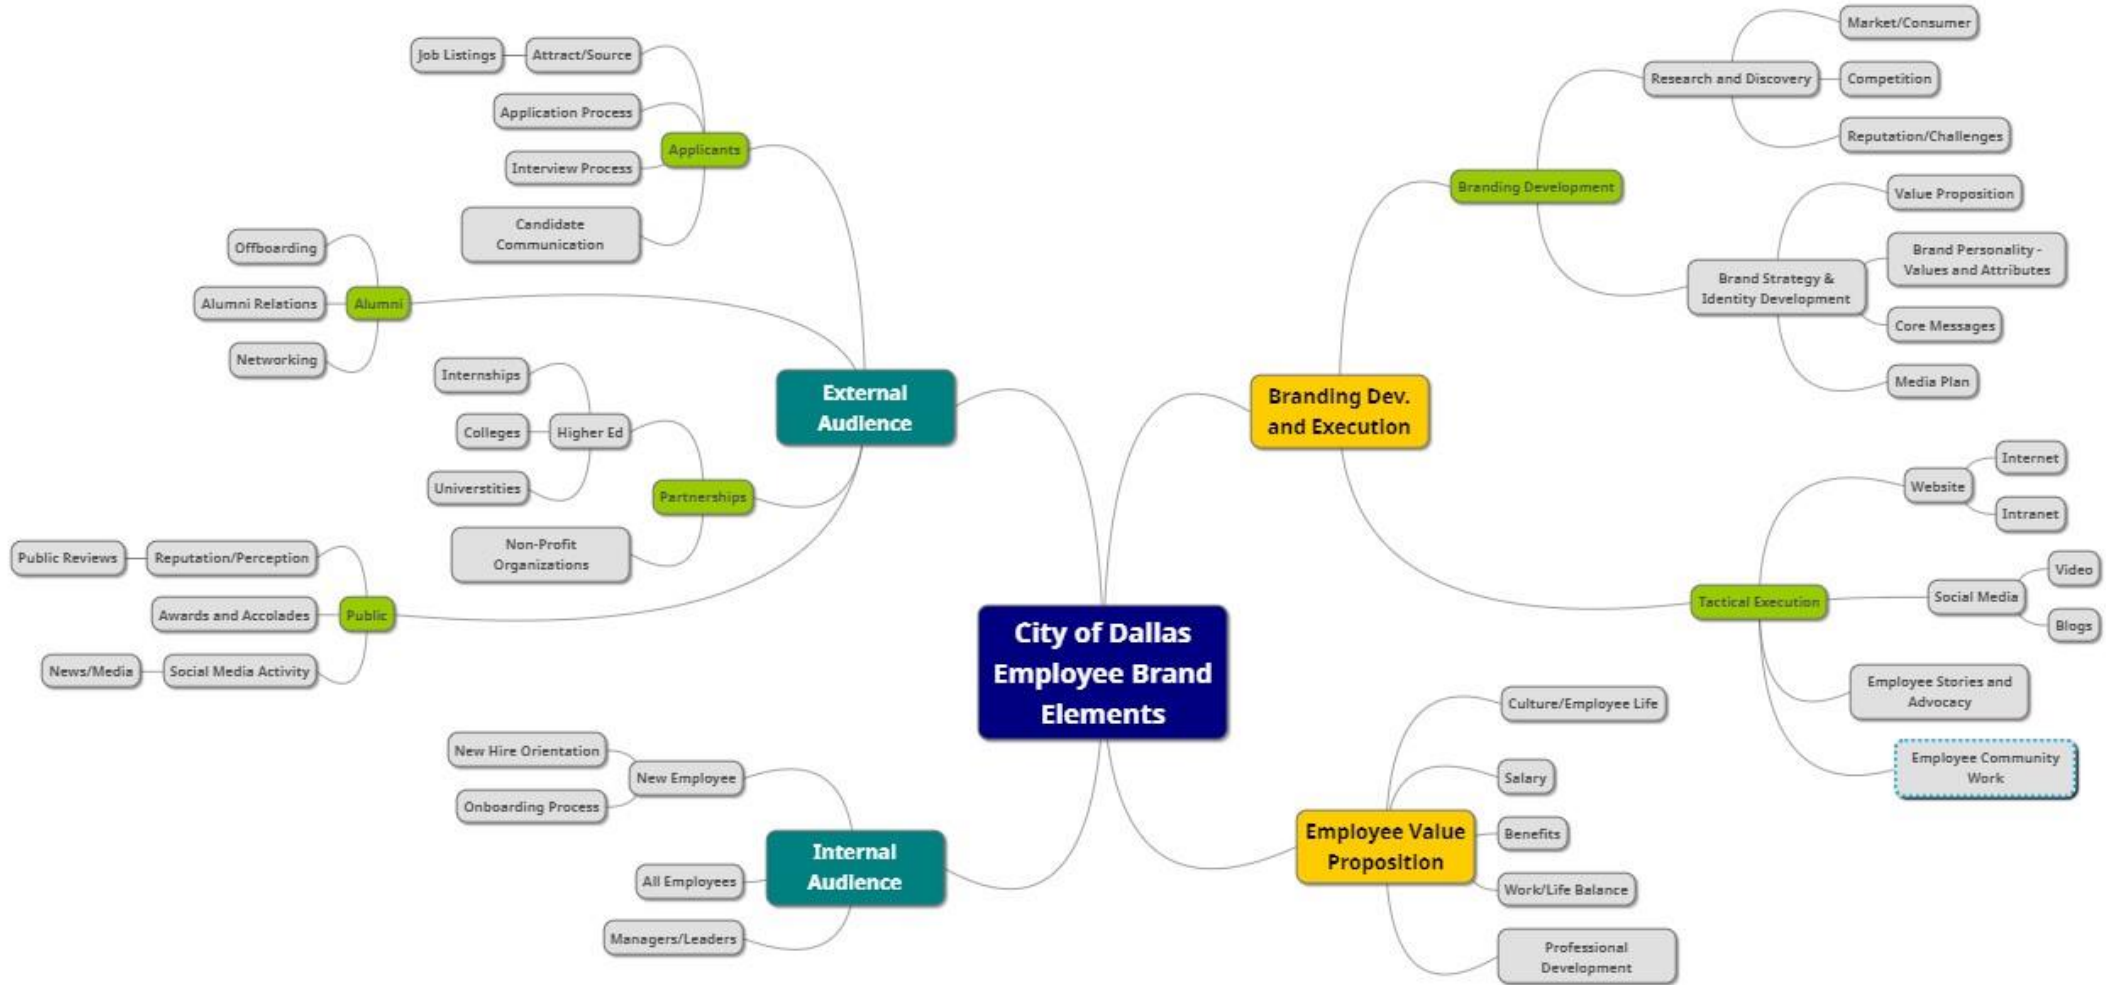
City of Dallas Employee Brand Elements

External Audience

Applicants
Attract/Source
Job Listings
Application Process
Interview Process
Candidate Communication

Alumni
Offboarding
Alumni Relations
Networking

Partnerships
Higher Ed
Internships
Colleges
Universtities
Non-Profit Organizations

Public
Reputation/Perception
Public Reviews
Awards and Accolades
Social Media Activity
News/Media

Internal Audience

New Employee
New Hire Orientation
Onboarding Process
All Employees
Managers/Leaders

Branding Dev. and Execution

Branding Development
Research and Discovery
Market/Consumer
Competition
Reputation/Challenges
Brand Strategy & Identity Development
Value Proposition
Brand Personality - Values and Attributes
Core Messages
Media Plan

Tactical Execution
Website
Internet
Intranet
Social Media
Video
Blogs
Employee Stories and Advocacy
Employee Community Work

Employee Value Proposition
Culture/Employee Life
Salary
Benefits
Work/Life Balance
Professional Development